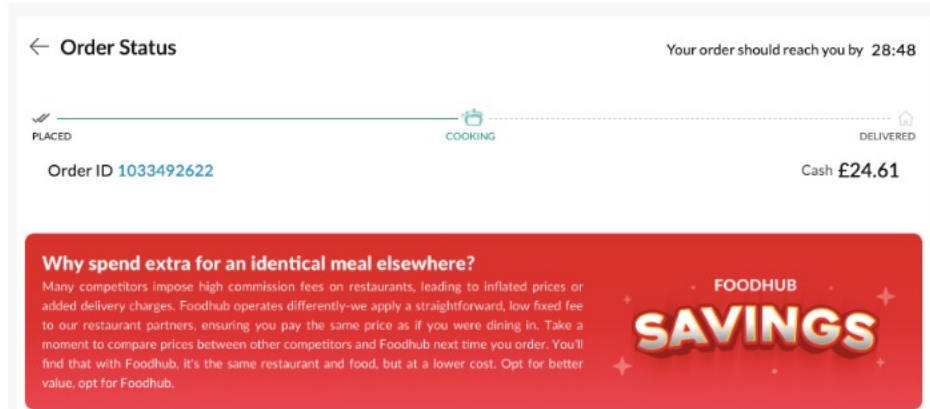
← Order Status

Your order should reach you by 28:48

PLACED COOKING DELIVERED

Order ID 1033492622

Cash £24.61

Why spend extra for an identical meal elsewhere?

Many competitors impose high commission fees on restaurants, leading to inflated prices or added delivery charges. Foodhub operates differently-we apply a straightforward, low fixed fee to our restaurant partners, ensuring you pay the same price as if you were dining in. Take a moment to compare prices between other competitors and Foodhub next time you order. You'll find that with Foodhub, it's the same restaurant and food, but at a lower cost. Opt for better value, opt for Foodhub.

FOODHUB
SAVINGS